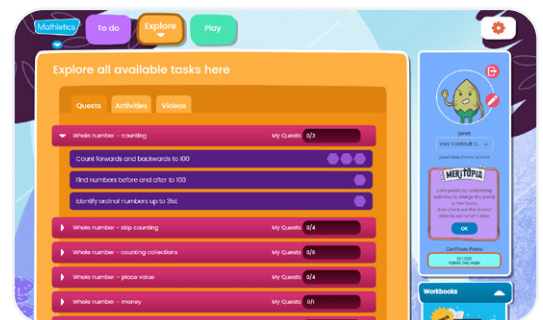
Mathletics

To do

Explore

Play

Explore all available tasks here

Quests

Activities

Videos

Whole number – counting

My Quests

0/3

Count forwards and backwards to 100

Find numbers before and after to 100

Identify ordinal numbers up to 31st

Whole number – skip counting

My Quests

0/4

Whole number – counting collections

My Quests

0/4

Whole number – place value

My Quests

0/4

Whole number – money

My Quests

0/1

Janet

Year 1 Default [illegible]

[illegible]

MERITOPIA

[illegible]

OK

Certificate Points

0/1500

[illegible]

Workbooks